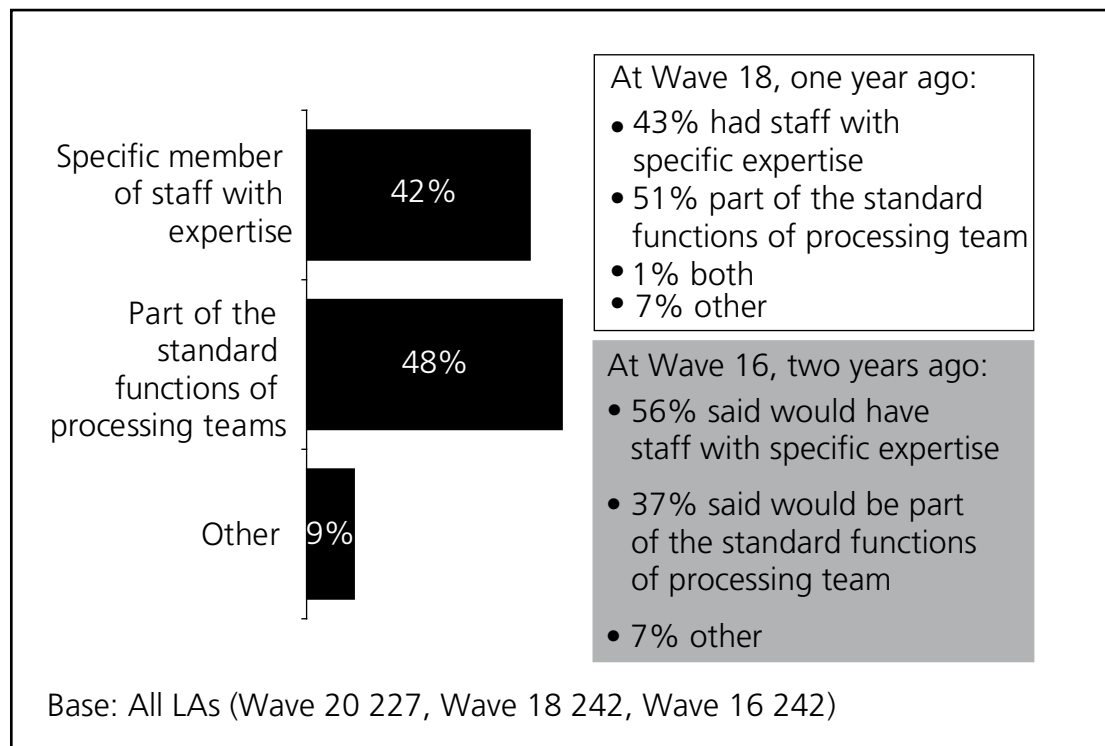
Specific member of staff with expertise
42%
Part of the standard functions of processing teams
48%
Other
9%

At Wave 18, one year ago:
• 43% had staff with specific expertise
• 51% part of the standard functions of processing team
• 1% both
• 7% other

At Wave 16, two years ago:
• 56% said would have staff with specific expertise
• 37% said would be part of the standard functions of processing team
• 7% other

Base: All LAs (Wave 20 227, Wave 18 242, Wave 16 242)